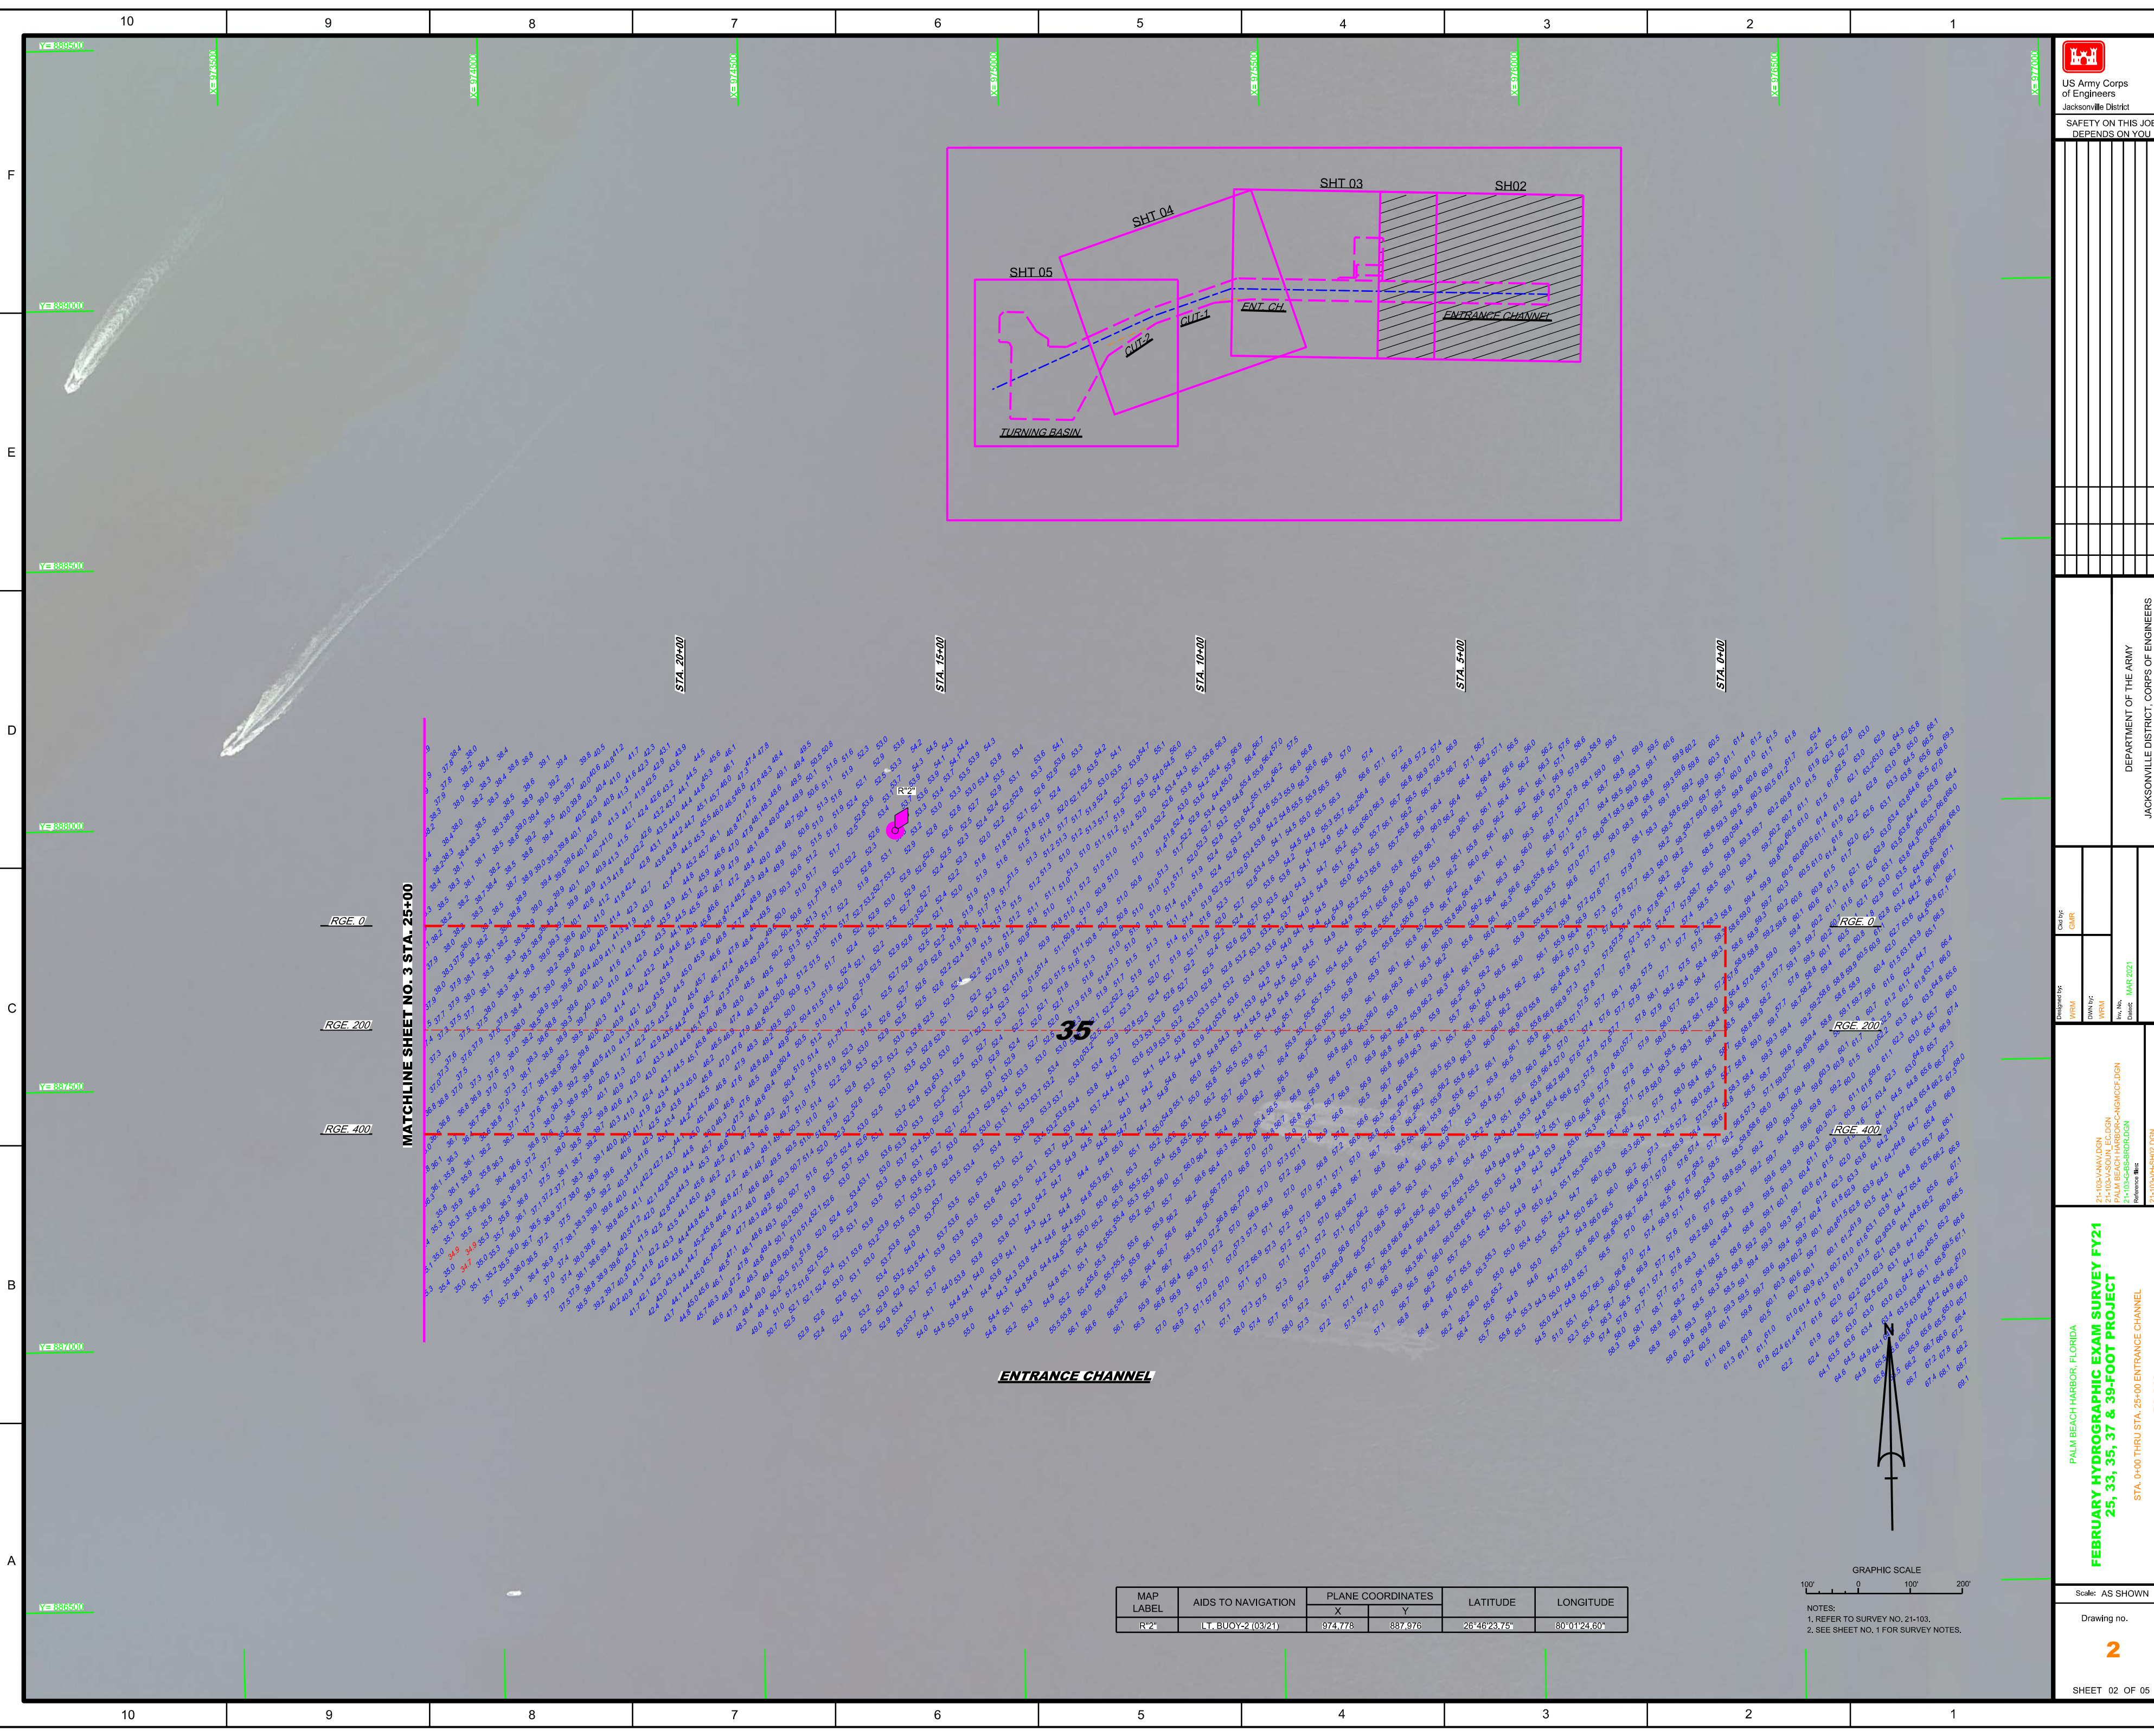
10 9 8 7 6 5 4 3 2 1

F
E
D
C
B
A

US Army Corps of Engineers
Jacksonville District

SAFETY ON THIS JOB DEPENDS ON YOU

SHT 03
SH02
SHT 04
SHT 05
CUT-1
ENT. CH.
CUT-2
ENTRANCE CHANNEL
TURNING BASIN

STA. 20+00
STA. 15+00
STA. 10+00
STA. 5+00
STA. 0+00

RGE. 0
RGE. 200
RGE. 400

MATCHLINE SHEET NO. 3 STA. 25+00

R"2"

35

ENTRANCE CHANNEL

N

GRAPHIC SCALE
100' 0 100' 200'

NOTES:
1. REFER TO SURVEY NO. 21-103.
2. SEE SHEET NO. 1 FOR SURVEY NOTES.

| MAP LABEL | AIDS TO NAVIGATION | PLANE COORDINATES X | PLANE COORDINATES Y | LATITUDE | LONGITUDE |
|---|---|---|---|---|---|
| R"2" | LT. BUOY-2 (03/21) | 974,778 | 887,976 | 26°46'23.75" | 80°01'24.60" |

DEPARTMENT OF THE ARMY
JACKSONVILLE DISTRICT, CORPS OF ENGINEERS

PALM BEACH HARBOR, FLORIDA
FEBRUARY HYDROGRAPHIC EXAM SURVEY FY21
25, 33, 35, 37 & 39-FOOT PROJECT
STA. 0+00 THRU STA. 25+00 ENTRANCE CHANNEL

Scale: AS SHOWN
Drawing no.
2
SHEET 02 OF 05